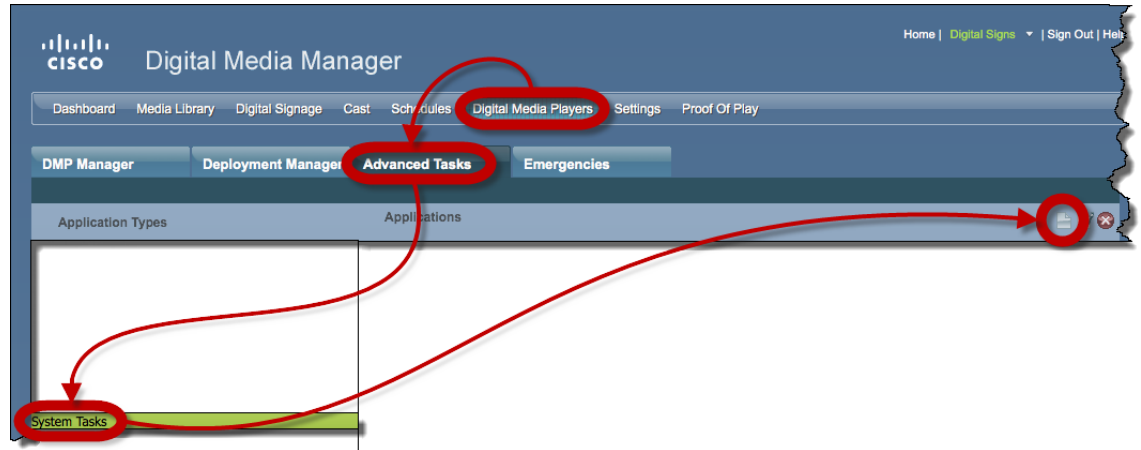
cisco Digital Media Manager

Home | Digital Signs | Sign Out | Help

Dashboard Media Library Digital Signage Cast Schedules Digital Media Players Settings Proof Of Play

DMP Manager Deployment Manager Advanced Tasks Emergencies

Application Types

Applications

System Tasks